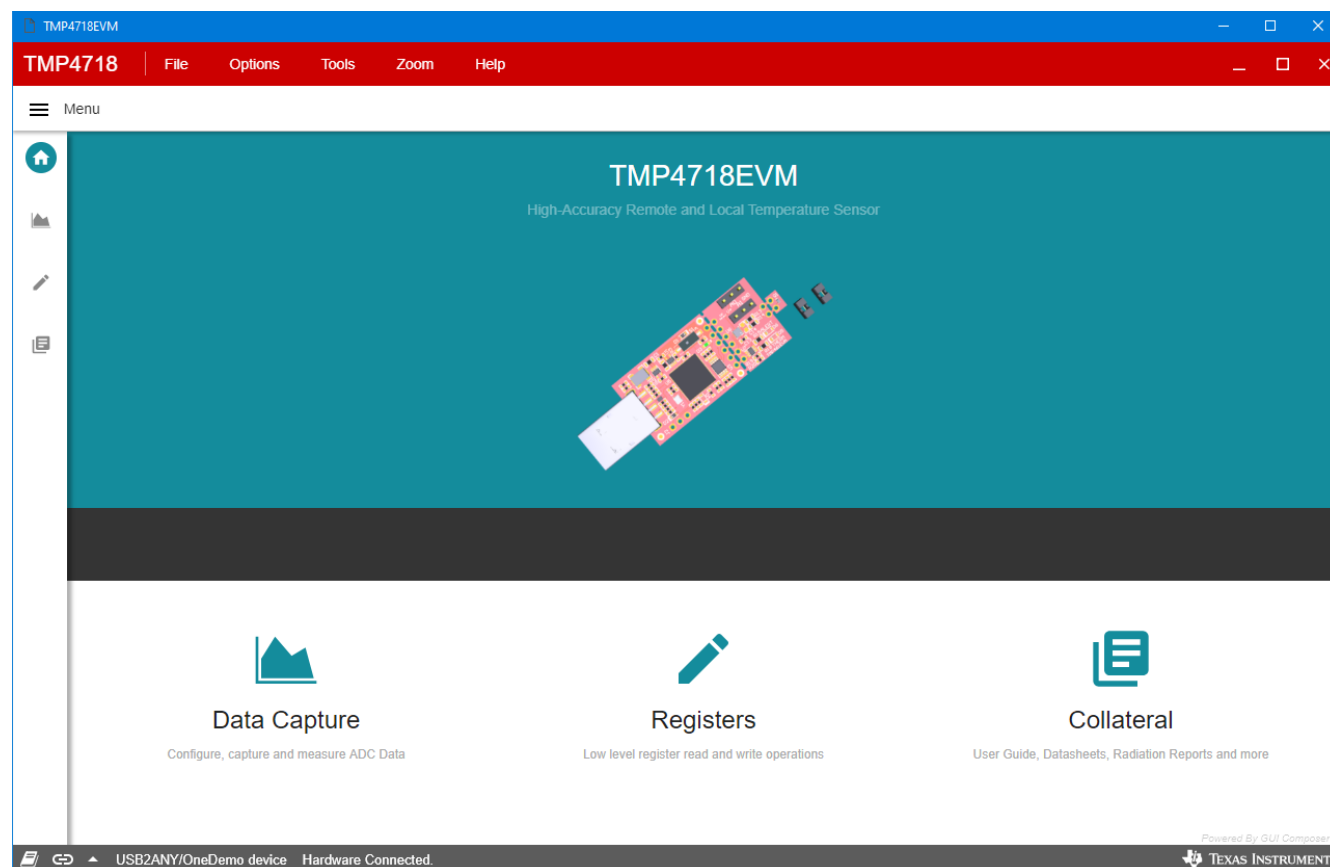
TMP4718EVM

TMP4718 File Options Tools Zoom Help

Menu

TMP4718EVM

High-Accuracy Remote and Local Temperature Sensor

Data Capture

Configure, capture and measure ADC Data

Registers

Low level register read and write operations

Collateral

User Guide, Datasheets, Radiation Reports and more

Powered By GUI Composer

USB2ANY/OneDemo device Hardware Connected.

TEXAS INSTRUMENT